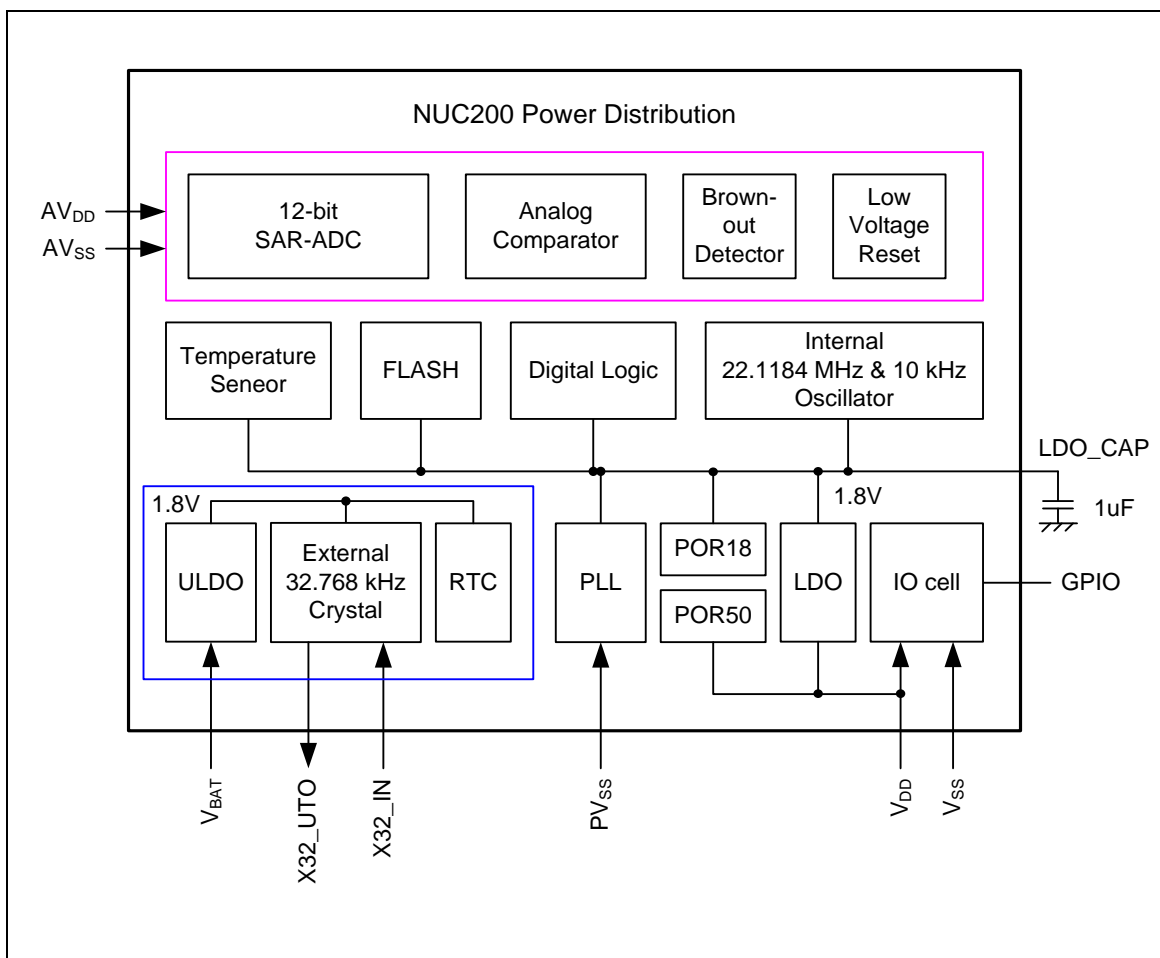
NUC200 Power Distribution

$AV_{DD}$
$AV_{SS}$

12-bit SAR-ADC

Analog Comparator

Brown-out Detector

Low Voltage Reset

Temperature Seneor

FLASH

Digital Logic

Internal 22.1184 MHz & 10 kHz Oscillator

LDO_CAP

1.8V

1uF

1.8V

ULDO

External 32.768 kHz Crystal

RTC

PLL

POR18

POR50

LDO

IO cell

GPIO

$V_{BAT}$

X32_UTO

X32_IN

$PV_{SS}$

$V_{DD}$

$V_{SS}$